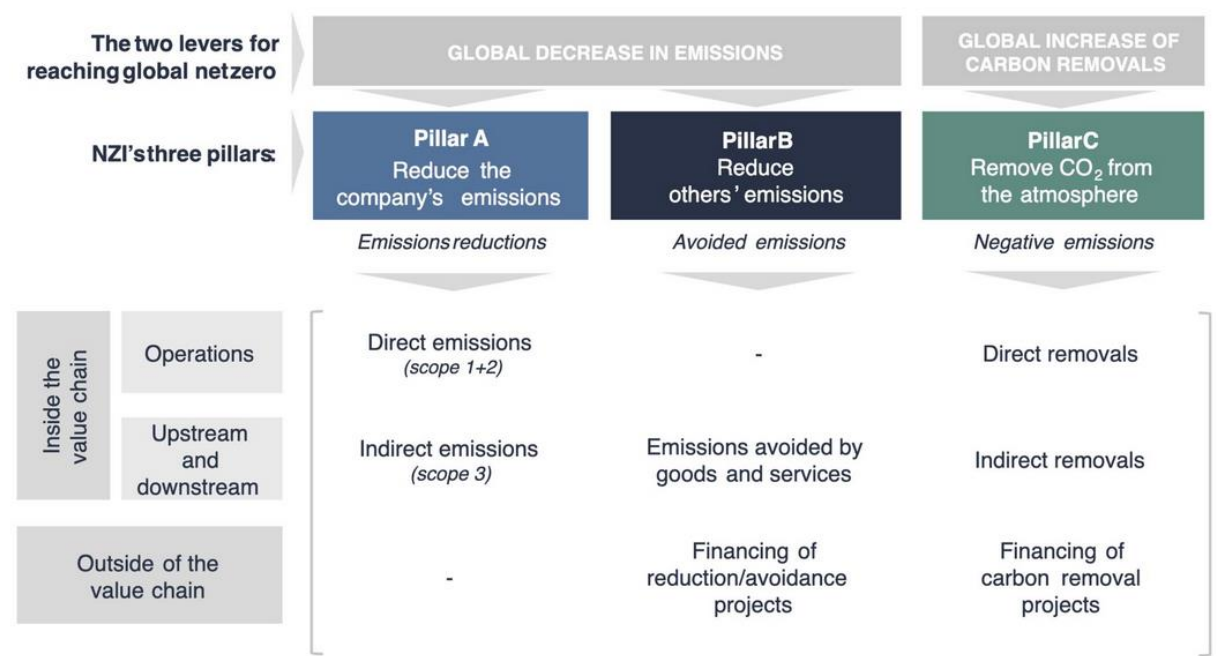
The two levers for reaching global netzero

GLOBAL DECREASE IN EMISSIONS

GLOBAL INCREASE OF CARBON REMOVALS

NZI'sthree pillars:

| | | Pillar A Reduce the company's emissions | PillarB Reduce others' emissions | PillarC Remove $CO_2$ from the atmosphere |
|---|---|---|---|---|
| | | *Emissions reductions* | *Avoided emissions* | *Negative emissions* |
| Inside the value chain | Operations | Direct emissions *(scope 1+2)* | - | Direct removals |
| Inside the value chain | Upstream and downstream | Indirect emissions *(scope 3)* | Emissions avoided by goods and services | Indirect removals |
| Outside of the value chain | | - | Financing of reduction/avoidance projects | Financing of carbon removal projects |